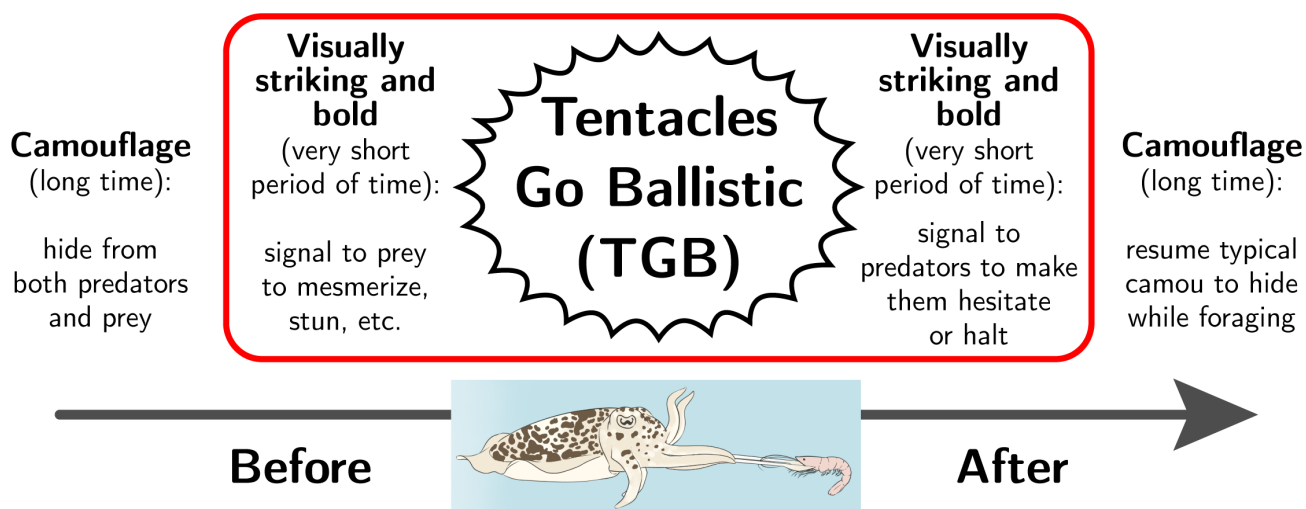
Camouflage
(long time):

hide from both predators and prey

Visually striking and bold
(very short period of time):

signal to prey to mesmerize, stun, etc.

Tentacles Go Ballistic (TGB)

Visually striking and bold
(very short period of time):

signal to predators to make them hesitate or halt

Camouflage
(long time):

resume typical camou to hide while foraging

Before

After